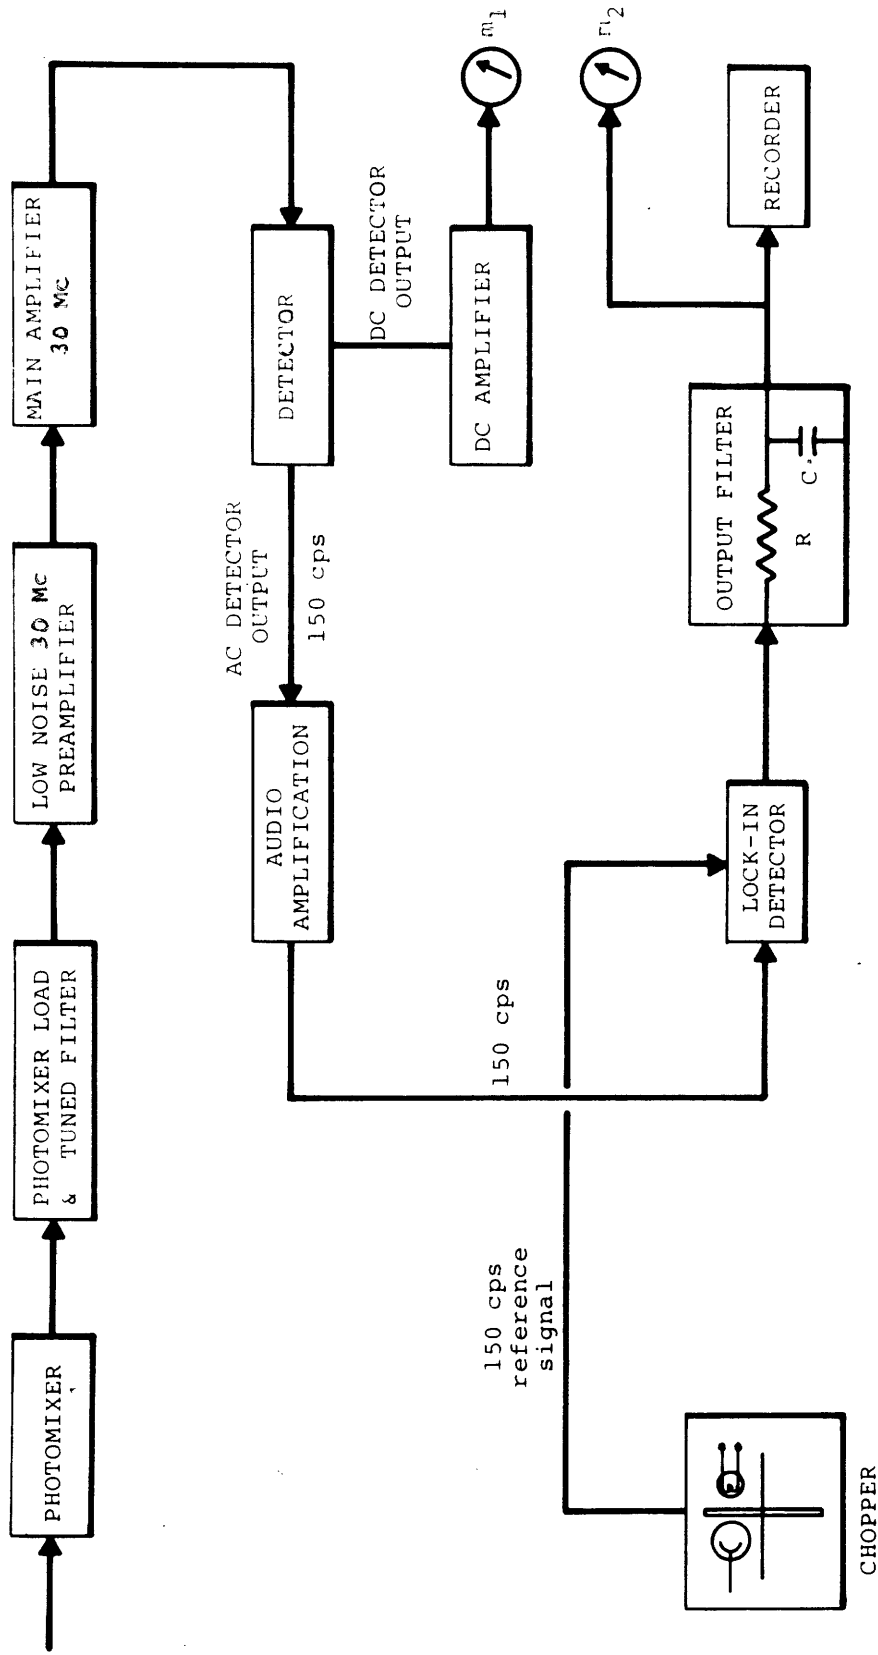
PHOTOMIXER

PHOTOMIXER LOAD & TUNED FILTER

LOW NOISE 30 Mc PREAMPLIFIER

MAIN AMPLIFIER 30 Mc

DETECTOR

DC DETECTOR OUTPUT

DC AMPLIFIER

$m_1$

AC DETECTOR OUTPUT

150 cps

AUDIO AMPLIFICATION

$m_2$

RECORDER

OUTPUT FILTER

R

C

LOCK-IN DETECTOR

150 cps

150 cps reference signal

CHOPPER